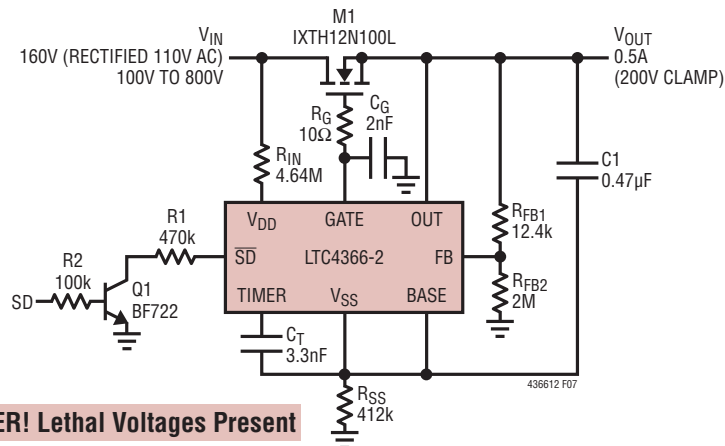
$V_{IN}$
160V (RECTIFIED 110V AC)
100V TO 800V

M1
IXTH12N100L

$V_{OUT}$
0.5A
(200V CLAMP)

$R_G$
10Ω

$C_G$
2nF

$R_{IN}$
4.64M

C1
0.47µF

R1
470k

R2
100k

SD

Q1
BF722

$V_{DD}$
GATE
OUT
$\overline{SD}$
LTC4366-2
FB
TIMER
$V_{SS}$
BASE

$R_{FB1}$
12.4k

$R_{FB2}$
2M

$C_T$
3.3nF

$R_{SS}$
412k

436612 F07

ER! Lethal Voltages Present